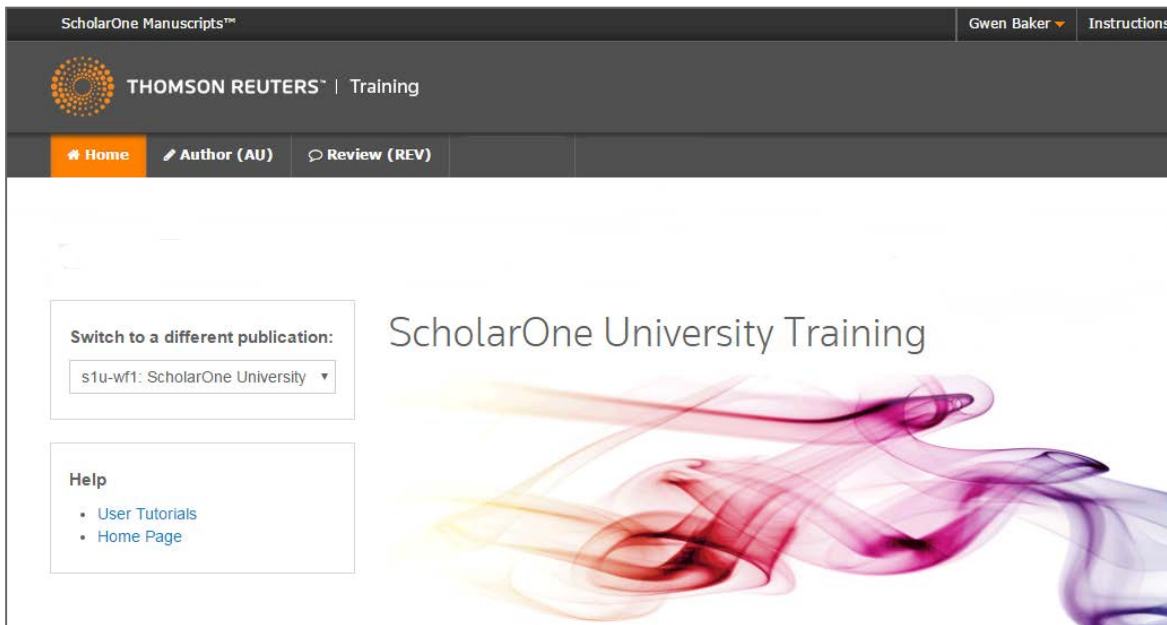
ScholarOne Manuscripts™

Gwen Baker

Instructions

THOMSON REUTERS™ | Training

Home

Author (AU)

Review (REV)

Switch to a different publication:

s1u-wf1: ScholarOne University

ScholarOne University Training

Help

- User Tutorials
- Home Page